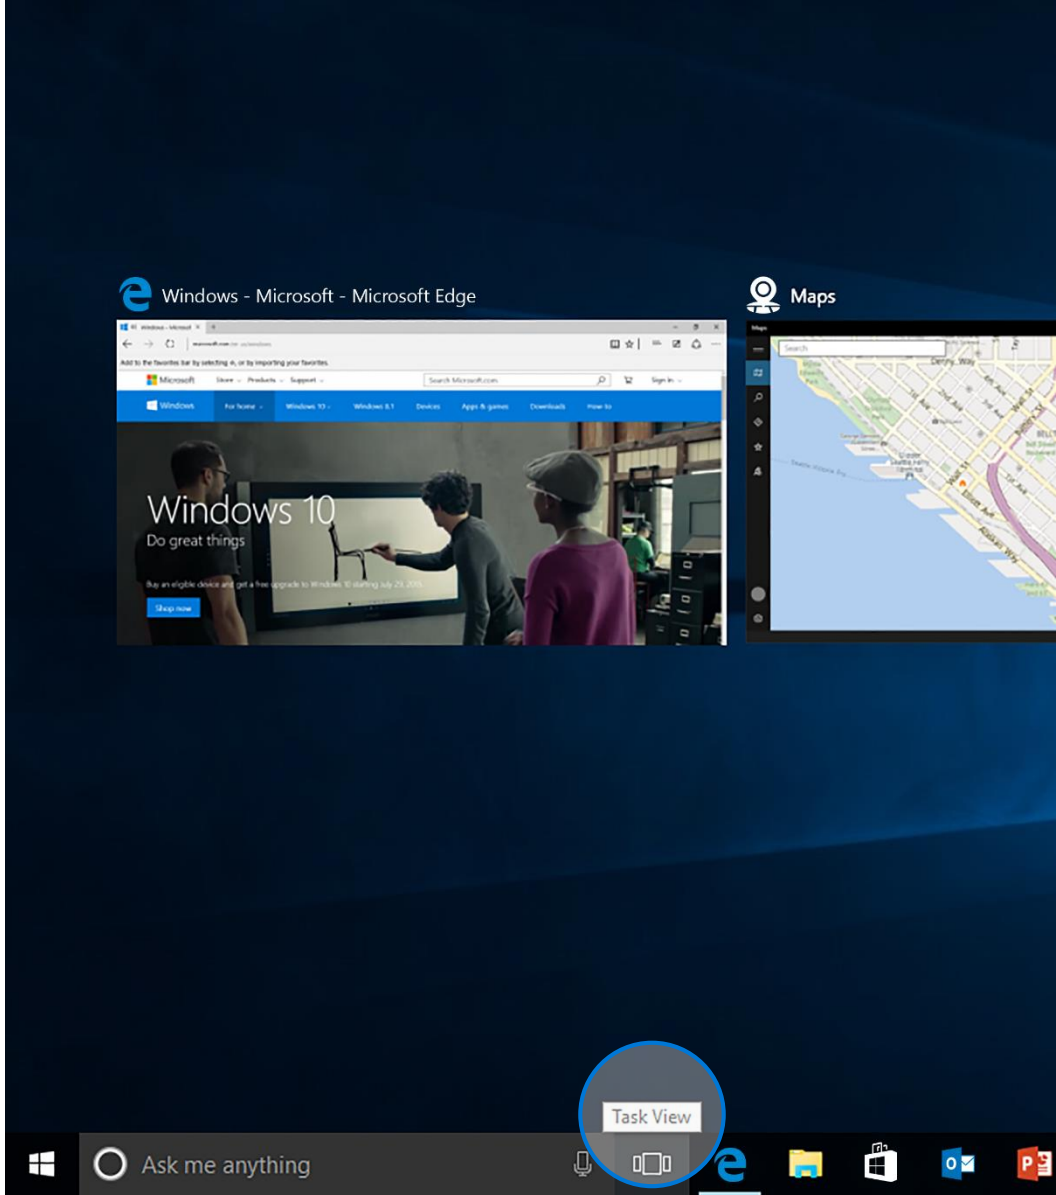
Windows - Microsoft - Microsoft Edge

Windows - Microsoft

Add to the favorites bar by selecting ☆, or by importing your favorites.

Microsoft Store Products Support Search Microsoft.com Sign in

Windows For home Windows 10 Windows 8.1 Devices Apps & games Downloads How-to

Windows 10

Do great things

Buy an eligible device and get a free upgrade to Windows 10 starting July 29, 2015

Shop now

Maps

Maps

Search

Denny Way

Task View

Ask me anything